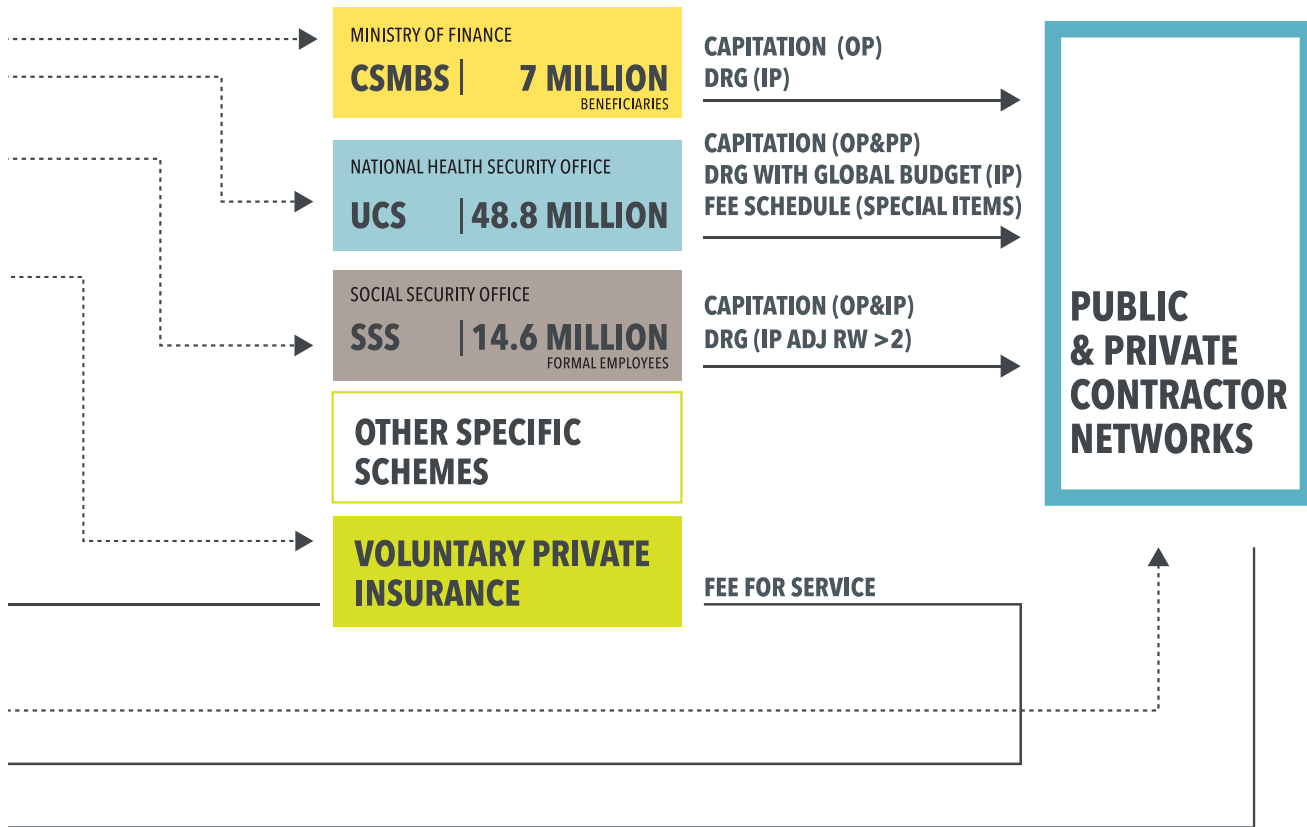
MINISTRY OF FINANCE
CSMBS | 7 MILLION
BENEFICIARIES

CAPITATION (OP)
DRG (IP)

NATIONAL HEALTH SECURITY OFFICE
UCS | 48.8 MILLION

CAPITATION (OP&PP)
DRG WITH GLOBAL BUDGET (IP)
FEE SCHEDULE (SPECIAL ITEMS)

SOCIAL SECURITY OFFICE
SSS | 14.6 MILLION
FORMAL EMPLOYEES

CAPITATION (OP&IP)
DRG (IP ADJ RW >2)

OTHER SPECIFIC SCHEMES

VOLUNTARY PRIVATE INSURANCE

FEE FOR SERVICE

PUBLIC & PRIVATE CONTRACTOR NETWORKS